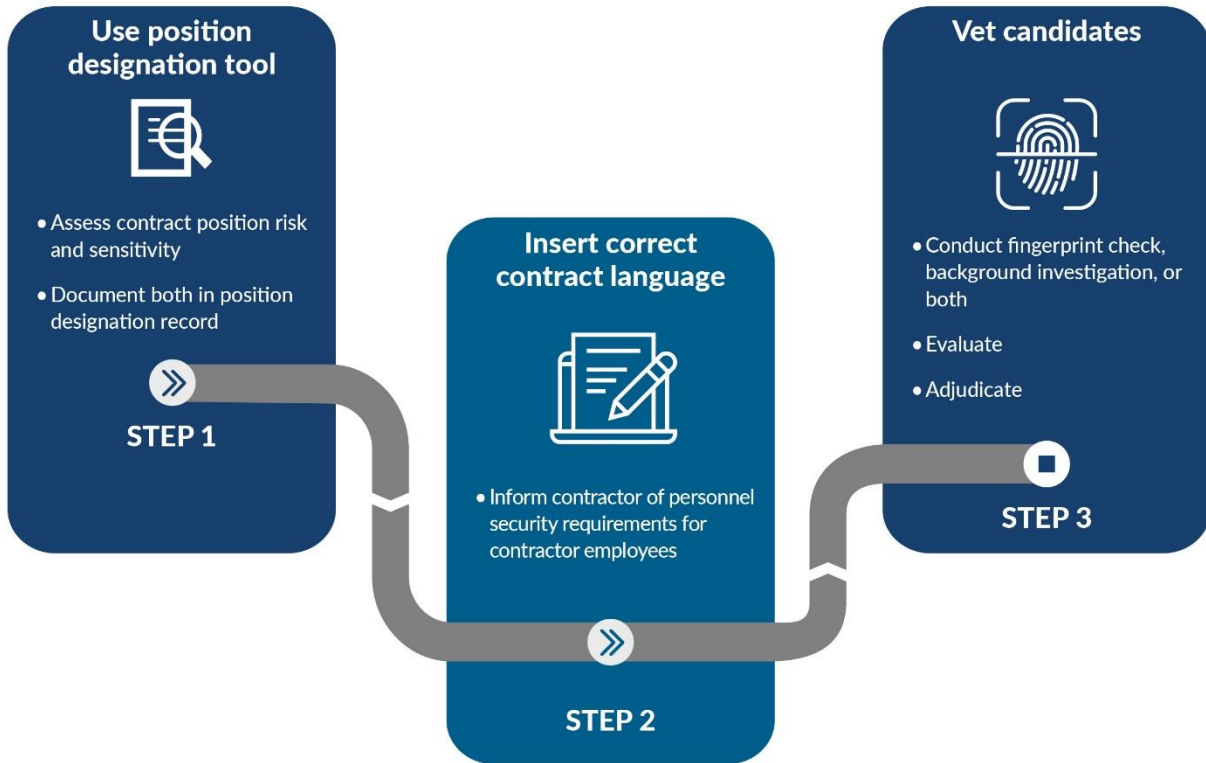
Use position designation tool

• Assess contract position risk and sensitivity

• Document both in position designation record

STEP 1

Insert correct contract language

• Inform contractor of personnel security requirements for contractor employees

STEP 2

Vet candidates

• Conduct fingerprint check, background investigation, or both

• Evaluate

• Adjudicate

STEP 3